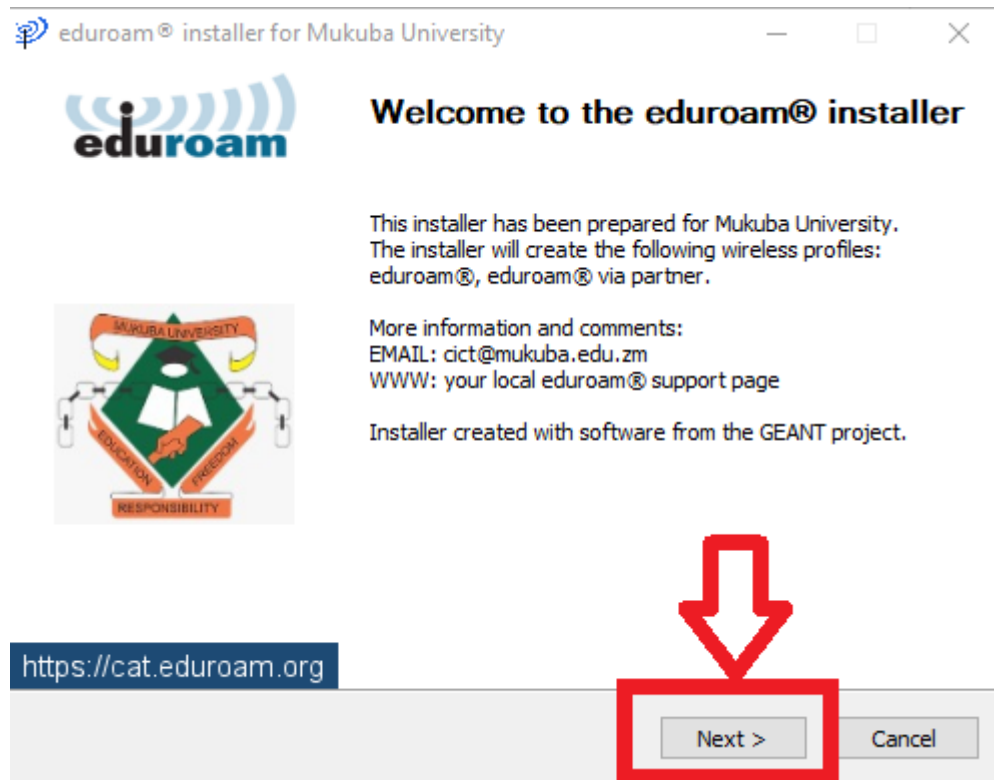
eduroam® installer for Mukuba University

eduroam

Welcome to the eduroam® installer

This installer has been prepared for Mukuba University. The installer will create the following wireless profiles: eduroam®, eduroam® via partner.

MUKUBA UNIVERSITY
EDUCATION
FREEDOM
RESPONSIBILITY

More information and comments:
EMAIL: cict@mukuba.edu.zm
WWW: your local eduroam® support page

Installer created with software from the GEANT project.

https://cat.eduroam.org

Next >

Cancel